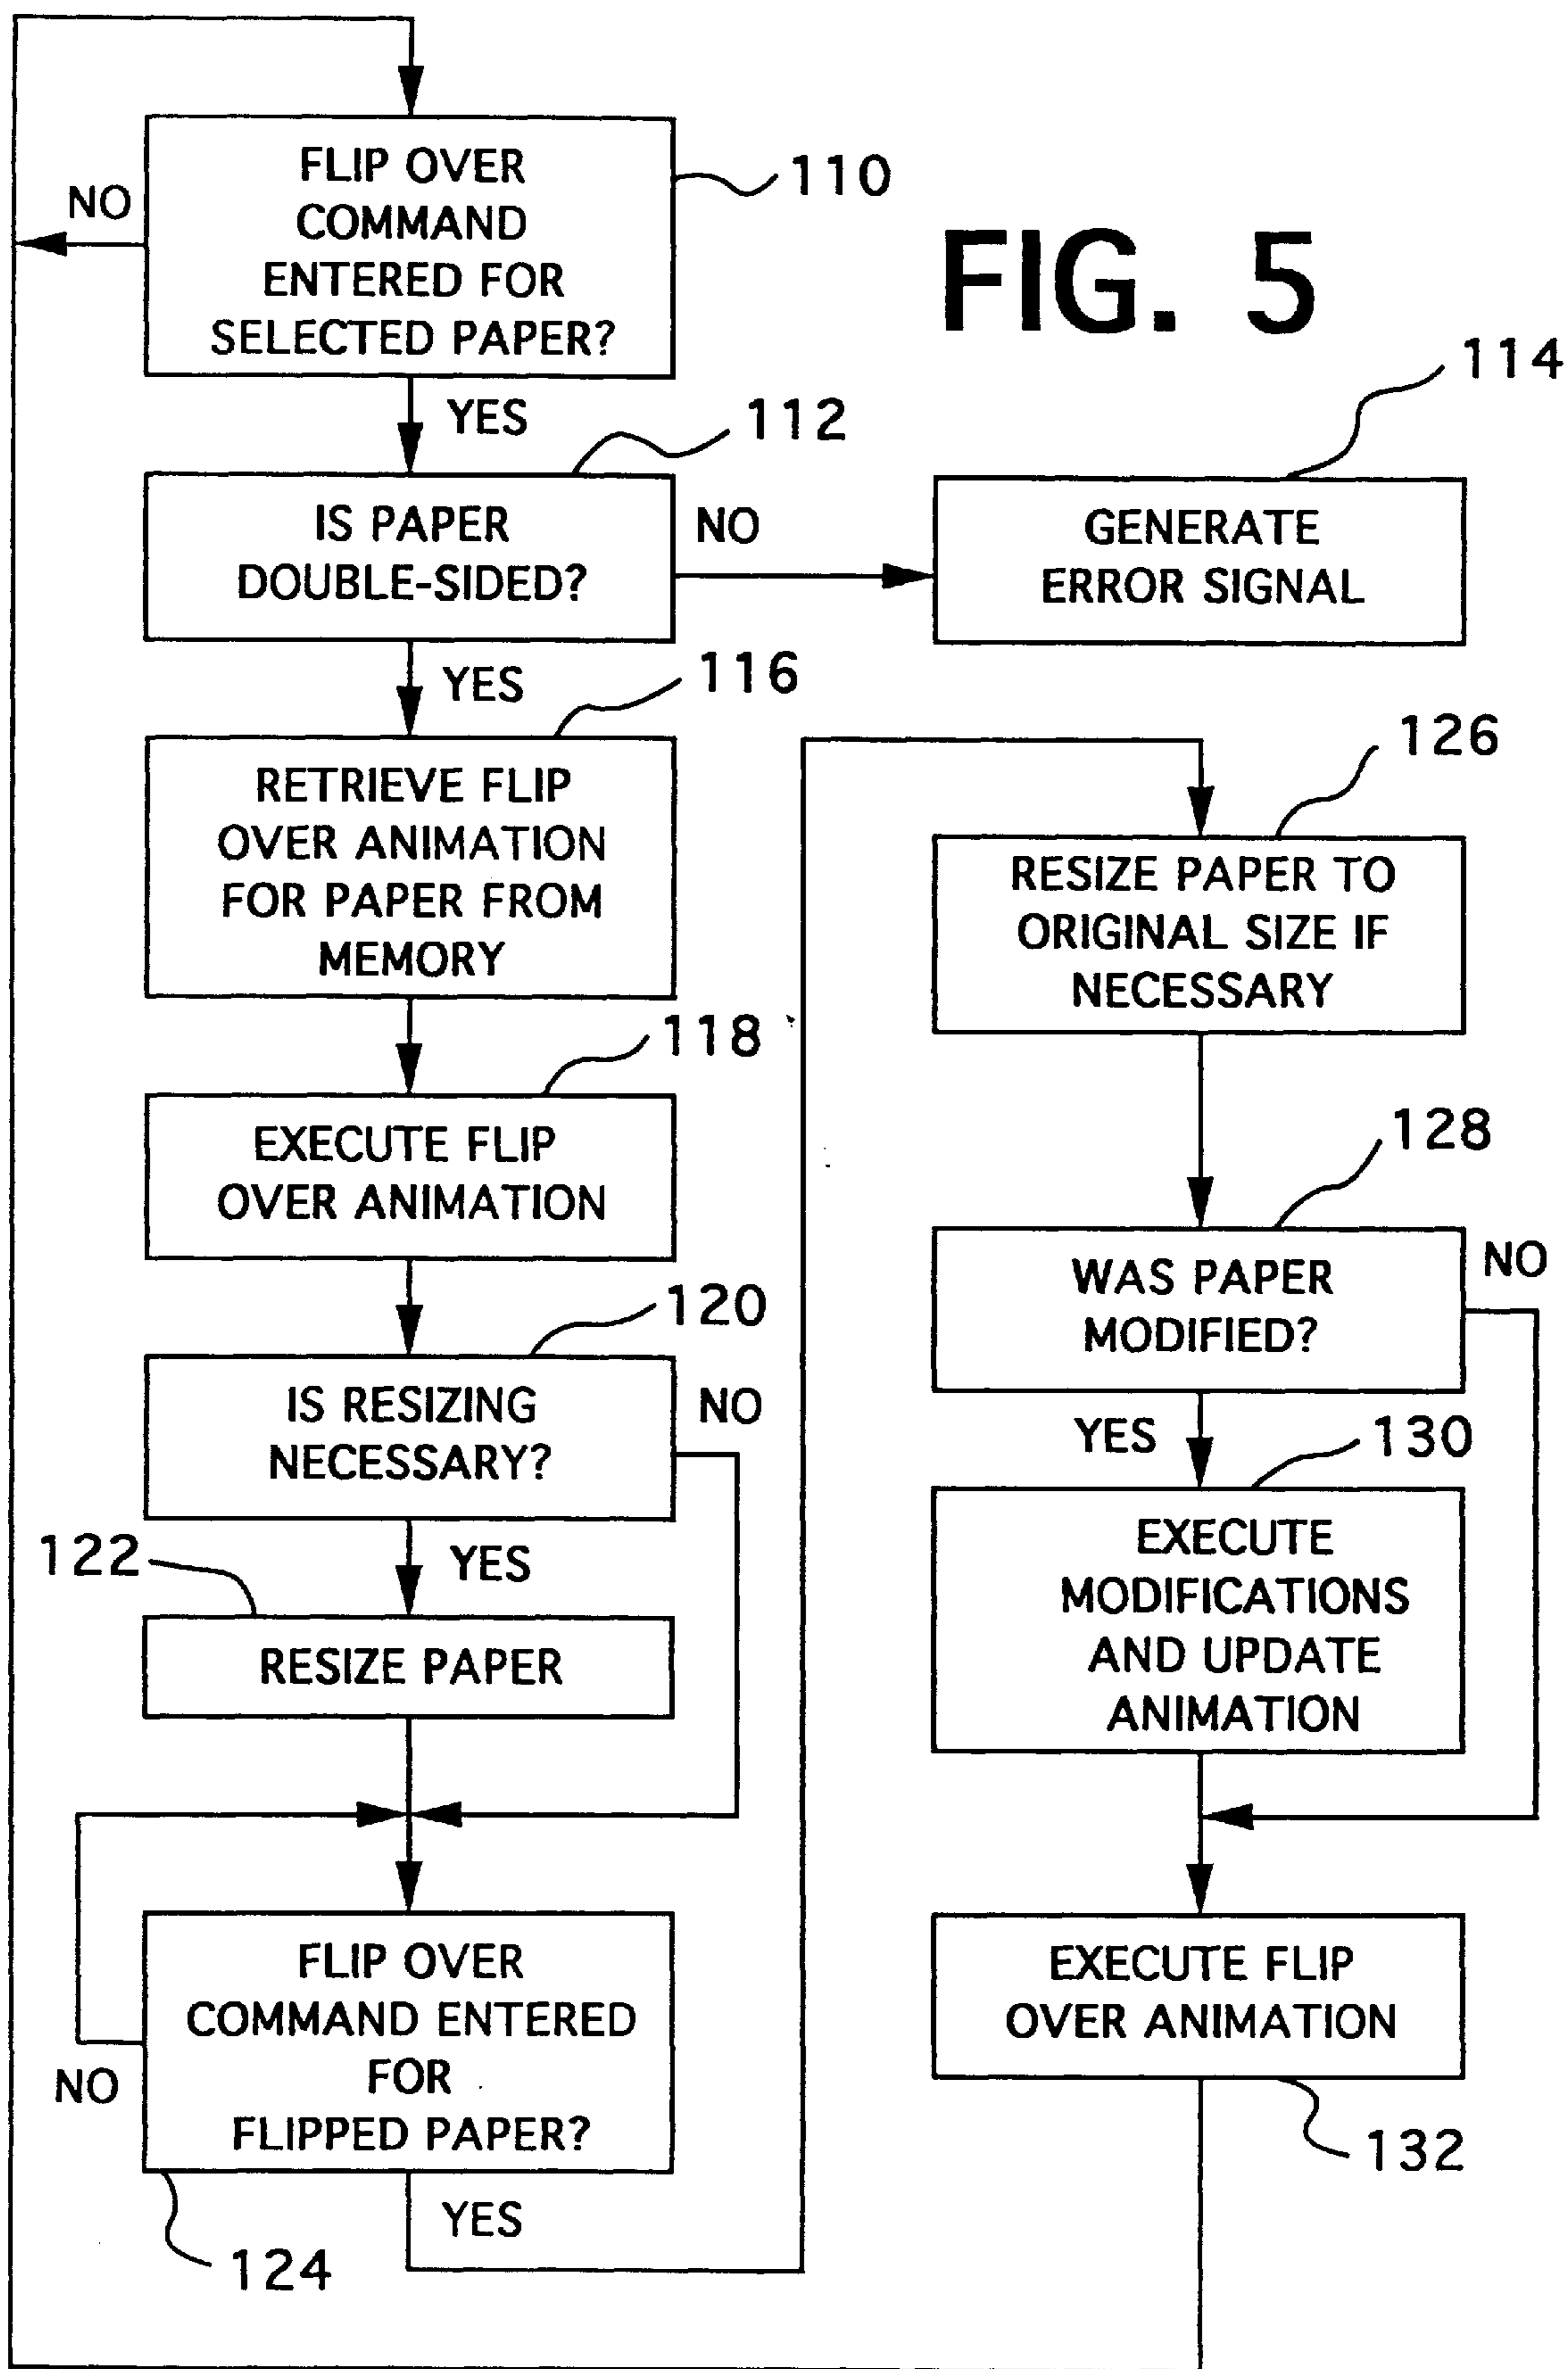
FLIP OVER COMMAND ENTERED FOR SELECTED PAPER?

110

NO

FIG. 5

YES

112

114

IS PAPER DOUBLE-SIDED?

NO

GENERATE ERROR SIGNAL

YES

116

RETRIEVE FLIP OVER ANIMATION FOR PAPER FROM MEMORY

126

RESIZE PAPER TO ORIGINAL SIZE IF NECESSARY

118

EXECUTE FLIP OVER ANIMATION

128

WAS PAPER MODIFIED?

NO

120

IS RESIZING NECESSARY?

NO

YES

130

EXECUTE MODIFICATIONS AND UPDATE ANIMATION

122

YES

RESIZE PAPER

FLIP OVER COMMAND ENTERED FOR FLIPPED PAPER?

NO

EXECUTE FLIP OVER ANIMATION

132

YES

124